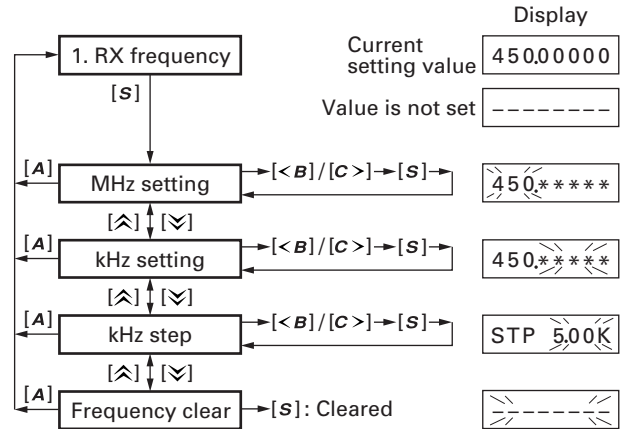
Display

1. RX frequency

Current setting value 450.00000

Value is not set --------

[S]

[A] MHz setting →[<B]/[C>]→[S]→ 450.*****

[⩓] [⩔]

[A] kHz setting →[<B]/[C>]→[S]→ 450.*****

[⩓] [⩔]

[A] kHz step →[<B]/[C>]→[S]→ STP 5.00K

[⩓] [⩔]

[A] Frequency clear →[S]: Cleared --------